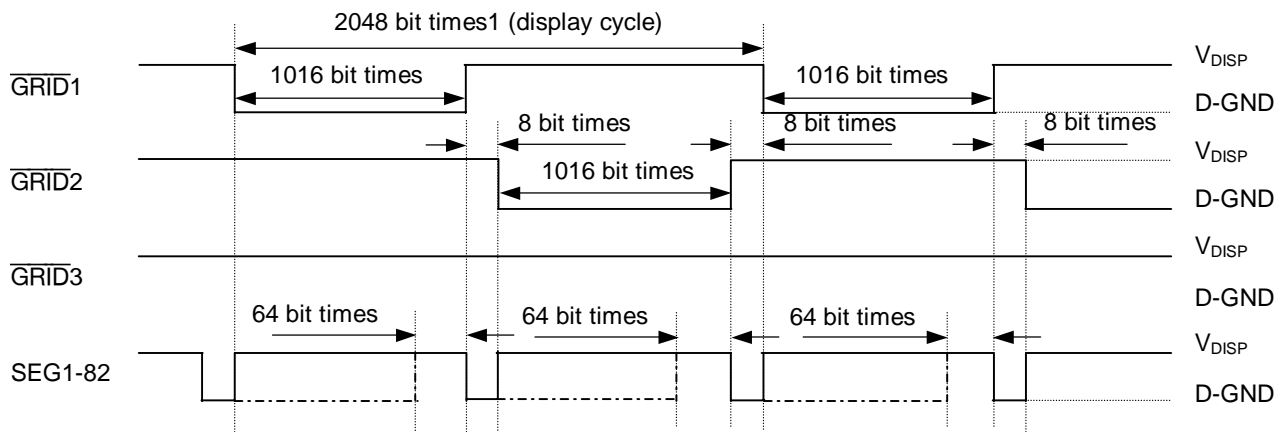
2048 bit times1 (display cycle)

$\overline{\text{GRID}}1$

1016 bit times

1016 bit times

$V_{DISP}$

D-GND

8 bit times

8 bit times

8 bit times

$V_{DISP}$

$\overline{\text{GRID}}2$

1016 bit times

D-GND

$V_{DISP}$

$\overline{\text{GRID}}3$

D-GND

64 bit times

64 bit times

64 bit times

$V_{DISP}$

SEG1-82

D-GND